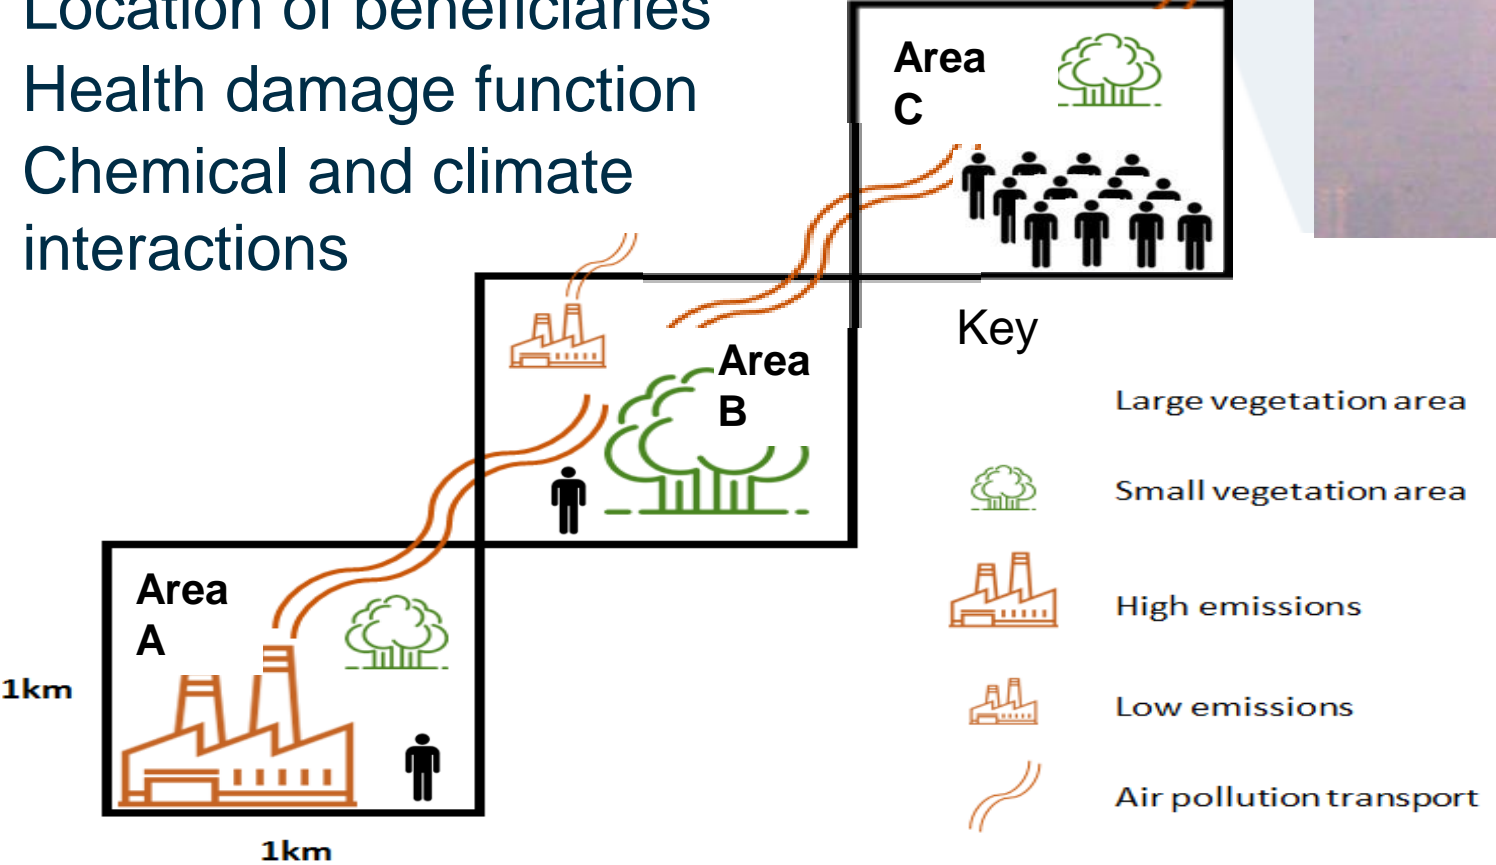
Location of beneficiaries
Health damage function
Chemical and climate interactions

Area C

Area B

Area A

1km

1km

Key

Large vegetation area

Small vegetation area

High emissions

Low emissions

Air pollution transport